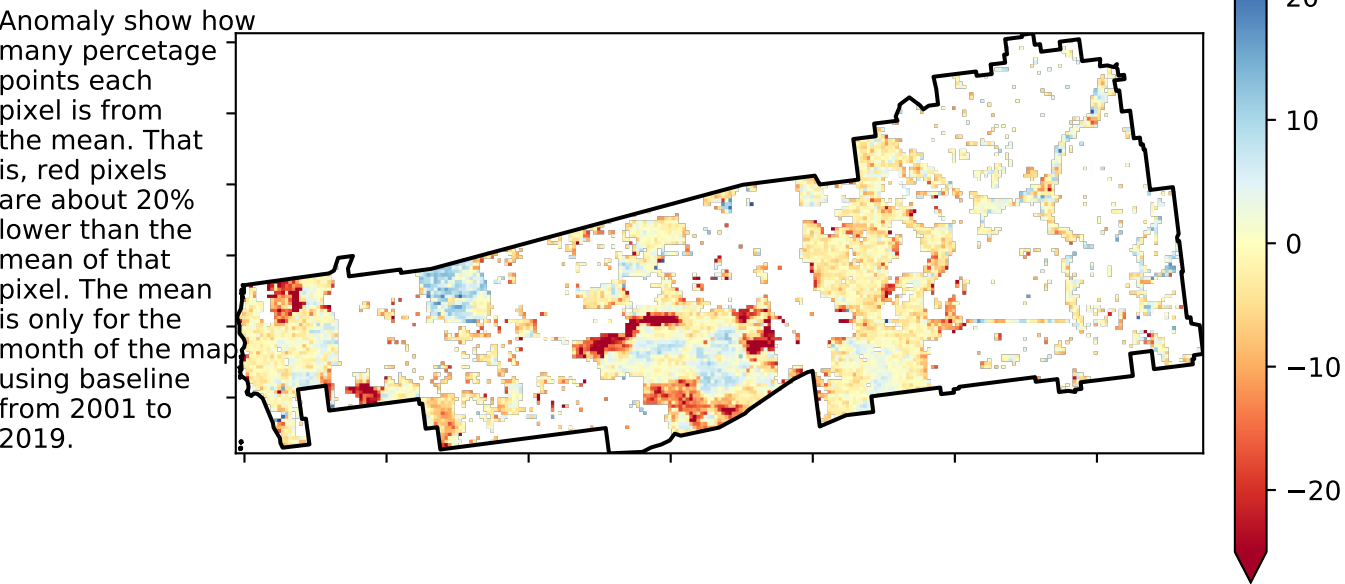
Anomaly show how many percetage points each pixel is from the mean. That is, red pixels are about 20% lower than the mean of that pixel. The mean is only for the month of the map using baseline from 2001 to 2019.

20
10
0
−10
−20